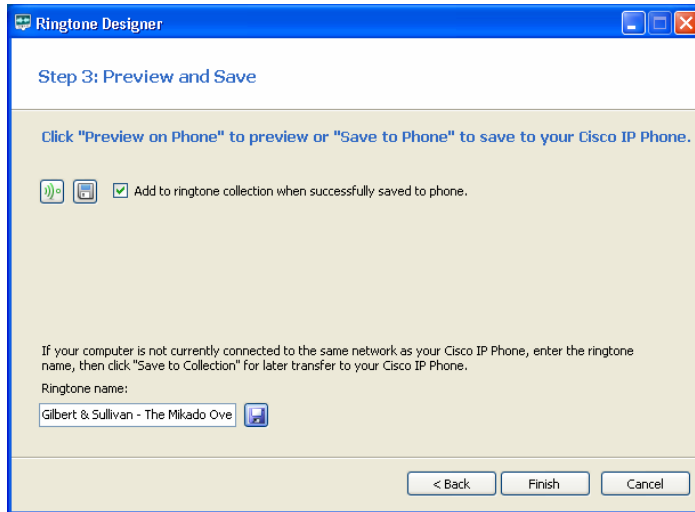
Ringtone Designer

Step 3: Preview and Save

Click "Preview on Phone" to preview or "Save to Phone" to save to your Cisco IP Phone.

Add to ringtone collection when successfully saved to phone.

If your computer is not currently connected to the same network as your Cisco IP Phone, enter the ringtone name, then click "Save to Collection" for later transfer to your Cisco IP Phone.

Ringtone name:

Gilbert & Sullivan - The Mikado Ove

< Back
Finish
Cancel